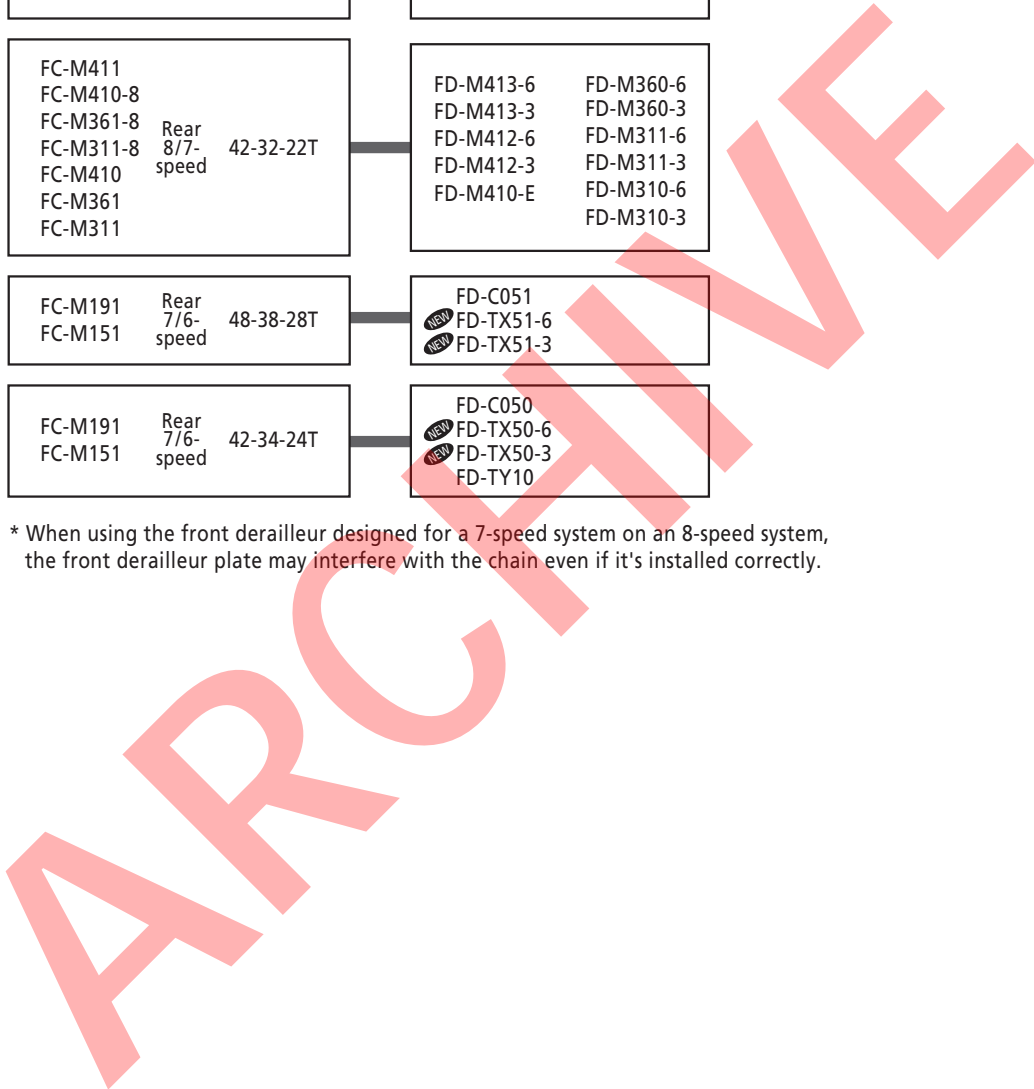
FC-M411
FC-M410-8
FC-M361-8
FC-M311-8
FC-M410
FC-M361
FC-M311
Rear 8/7-speed
42-32-22T

FD-M413-6
FD-M413-3
FD-M412-6
FD-M412-3
FD-M410-E
FD-M360-6
FD-M360-3
FD-M311-6
FD-M311-3
FD-M310-6
FD-M310-3

FC-M191
FC-M151
Rear 7/6-speed
48-38-28T

FD-C051
NEW FD-TX51-6
NEW FD-TX51-3

FC-M191
FC-M151
Rear 7/6-speed
42-34-24T

FD-C050
NEW FD-TX50-6
NEW FD-TX50-3
FD-TY10

* When using the front derailleur designed for a 7-speed system on an 8-speed system, the front derailleur plate may interfere with the chain even if it's installed correctly.

ARCHIVE